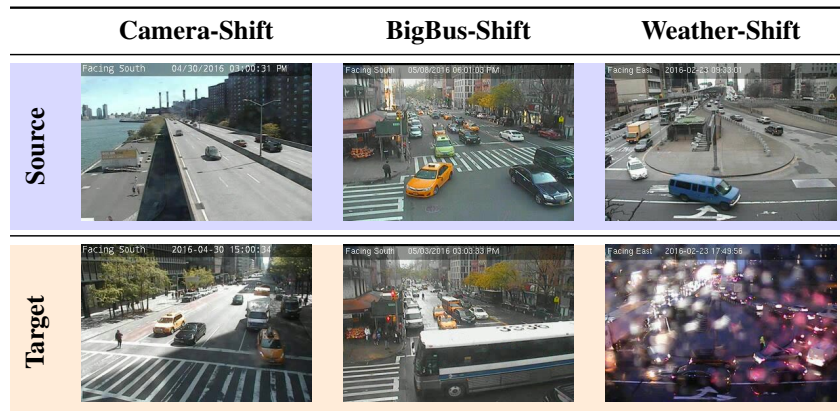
| | Camera-Shift | BigBus-Shift | Weather-Shift |
|---|---|---|---|
| Source | Facing South 04/30/2016 03:00:31 PM | Facing South 05/08/2016 06:01:03 PM | Facing East 2016-02-23 09:33:01 |
| Target | Facing South 2016-04-30 15:00:34 | Facing South 05/03/2016 03:03:33 PM | Facing East 2016-02-23 17:49:56 |